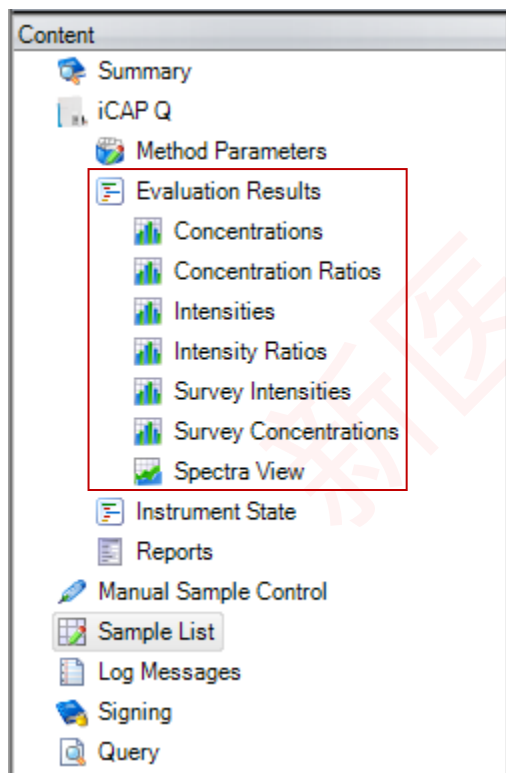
Content
Summary
iCAP Q
Method Parameters
Evaluation Results
Concentrations
Concentration Ratios
Intensities
Intensity Ratios
Survey Intensities
Survey Concentrations
Spectra View
Instrument State
Reports
Manual Sample Control
Sample List
Log Messages
Signing
Query